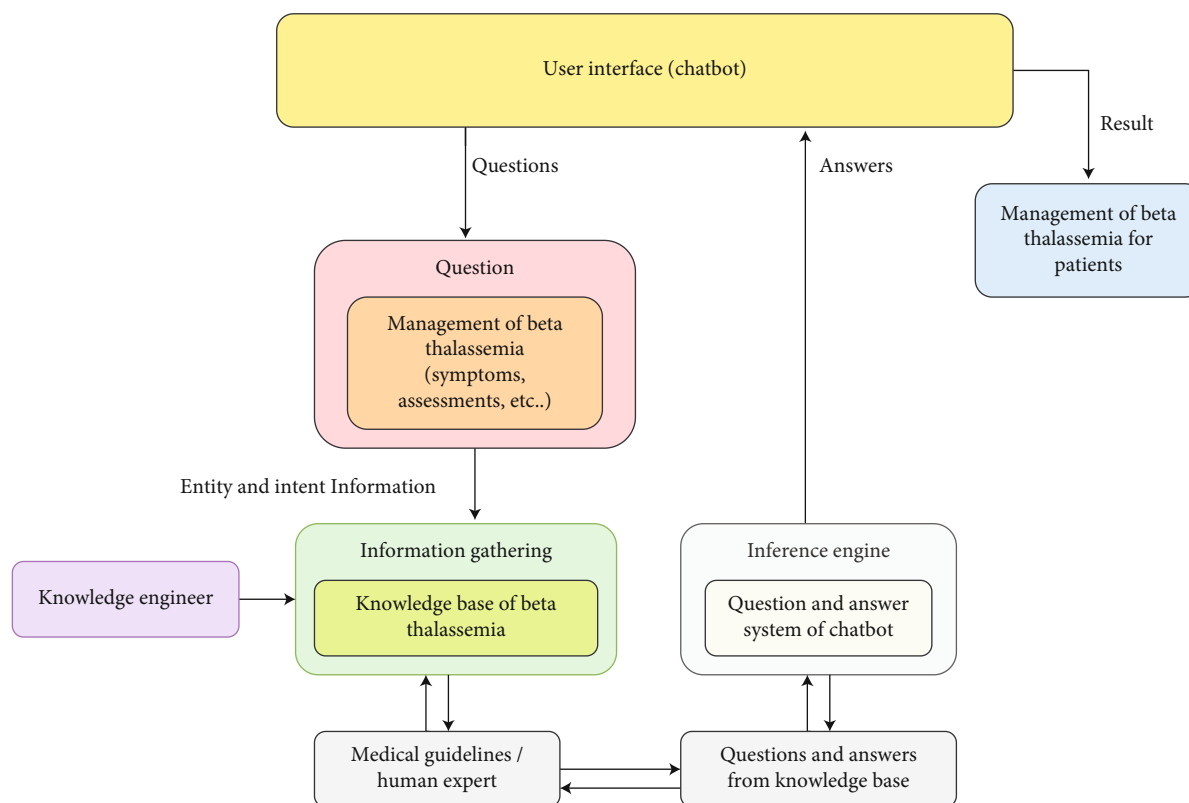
User interface (chatbot)

Result

Questions

Answers

Management of beta thalassemia for patients

Question

Management of beta thalassemia (symptoms, assessments, etc..)

Entity and intent Information

Information gathering

Knowledge engineer

Knowledge base of beta thalassemia

Inference engine

Question and answer system of chatbot

Medical guidelines / human expert

Questions and answers from knowledge base